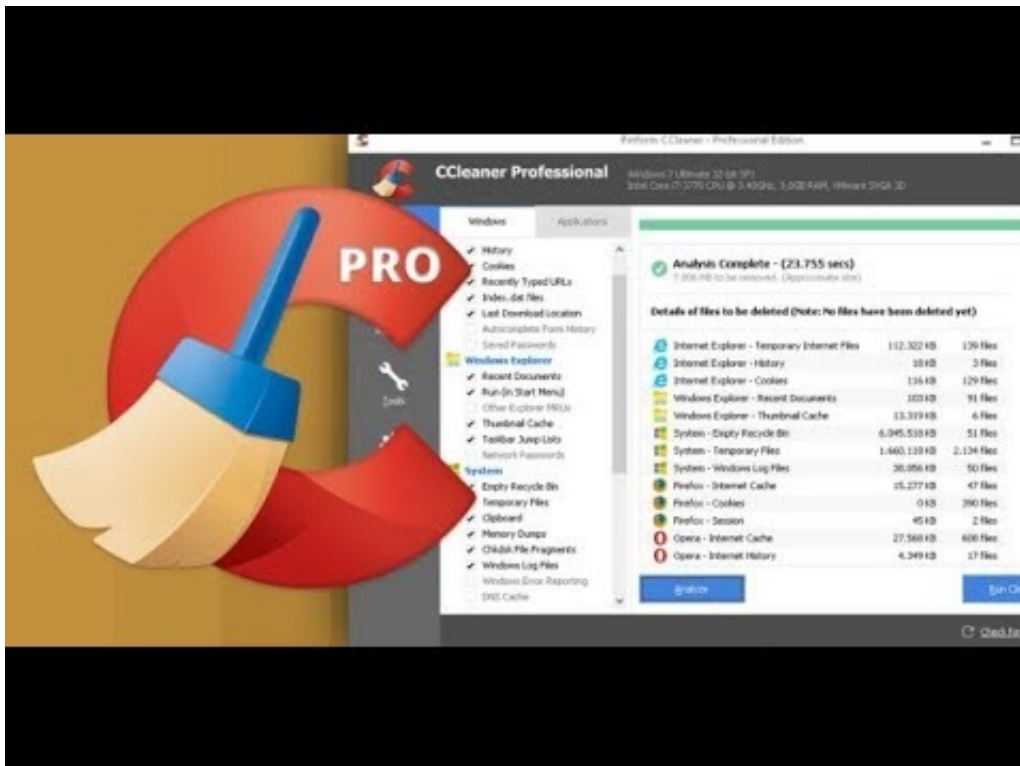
PRO

Piriform CCleaner - Professional Edition

CCleaner Professional

Windows 7 Ultimate 32-bit SP1
Intel Core i7-3770 CPU @ 3.40GHz, 3.0GB RAM, VMware SVGA 3D

Windows | Applications

History
Cookies
Recently Typed URLs
Index.dat files
Last Download Location
Autocomplete Form History
Saved Passwords

Windows Explorer
Recent Documents
Run (in Start Menu)
Other Explorer MRUs
Thumbnail Cache
Taskbar Jump Lists
Network Passwords

System
Empty Recycle Bin
Temporary Files
Clipboard
Memory Dumps
Chkdsk File Fragments
Windows Log Files
Windows Error Reporting
DNS Cache

Tools

Analysis Complete - (23.755 secs)
7.806 MB to be removed. (Approximate size)

Details of files to be deleted (Note: No files have been deleted yet)

| | | |
|---|---|---|
| Internet Explorer - Temporary Internet Files | 112.322 KB | 139 files |
| Internet Explorer - History | 10 KB | 3 files |
| Internet Explorer - Cookies | 116 KB | 129 files |
| Windows Explorer - Recent Documents | 103 KB | 91 files |
| Windows Explorer - Thumbnail Cache | 13.319 KB | 6 files |
| System - Empty Recycle Bin | 6.045.510 KB | 51 files |
| System - Temporary Files | 1.460.110 KB | 2.134 files |
| System - Windows Log Files | 38.056 KB | 50 files |
| Firefox - Internet Cache | 15.277 KB | 47 files |
| Firefox - Cookies | 0 KB | 390 files |
| Firefox - Session | 45 KB | 2 files |
| Opera - Internet Cache | 27.560 KB | 608 files |
| Opera - Internet History | 4.349 KB | 17 files |

Analyze

Run Cl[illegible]

Check fo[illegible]